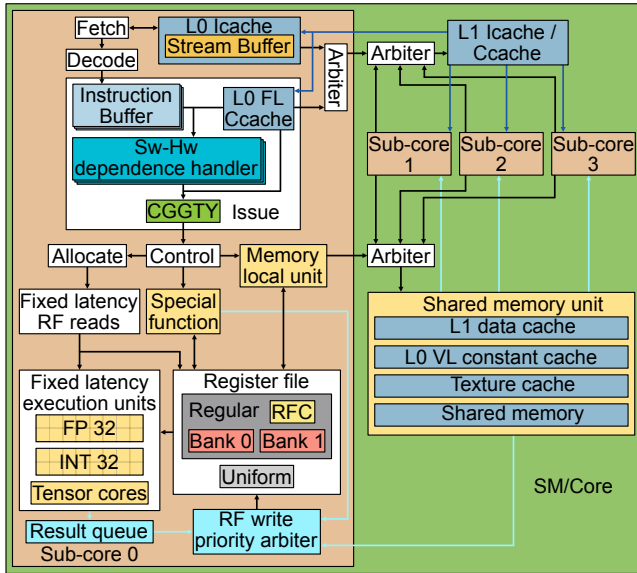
Fetch
L0 Icache
Stream Buffer
Arbiter
Arbiter
L1 Icache / Ccache
Decode
Instruction Buffer
L0 FL Ccache
Sw-Hw dependence handler
CGGTY
Issue
Sub-core 1
Sub-core 2
Sub-core 3
Allocate
Control
Memory local unit
Arbiter
Fixed latency RF reads
Special function
Shared memory unit
L1 data cache
L0 VL constant cache
Texture cache
Shared memory
Fixed latency execution units
FP 32
INT 32
Tensor cores
Register file
Regular
RFC
Bank 0
Bank 1
Uniform
SM/Core
Result queue
RF write priority arbiter
Sub-core 0